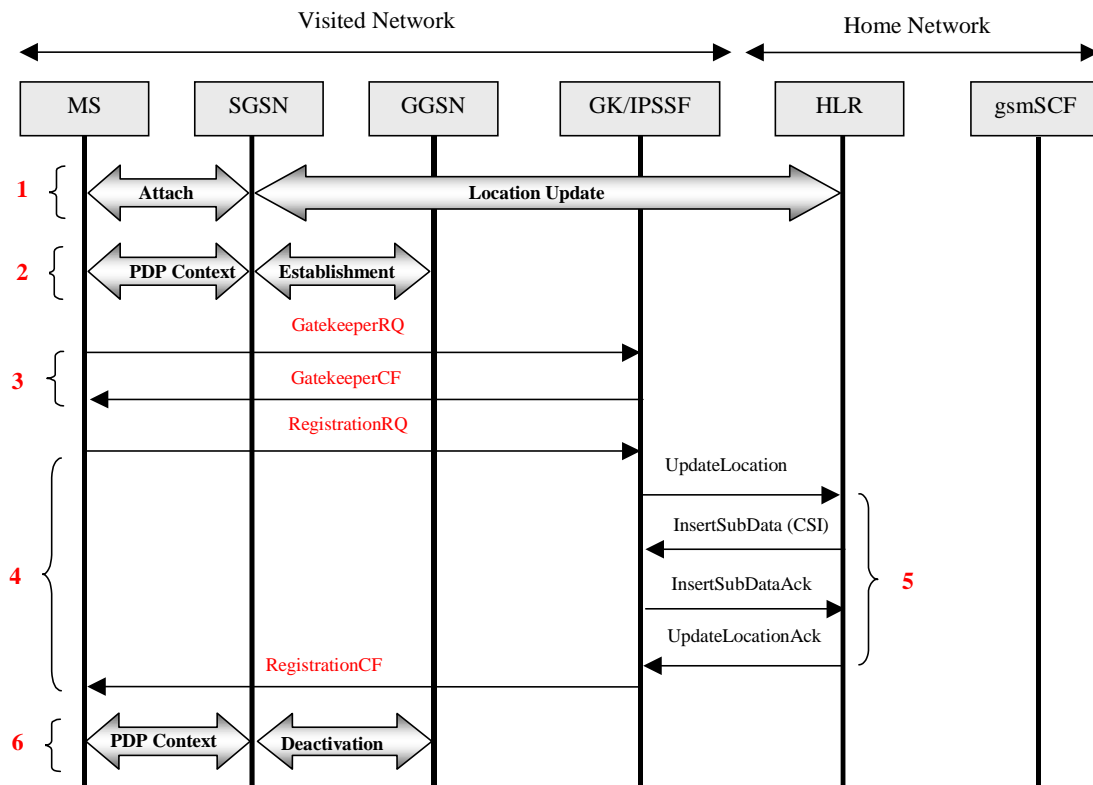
Visited Network

Home Network

MS

SGSN

GGSN

GK/IPSSF

HLR

gsmSCF

1

Attach

Location Update

2

PDP Context

Establishment

GatekeeperRQ

3

GatekeeperCF

RegistrationRQ

UpdateLocation

InsertSubData (CSI)

4

5

InsertSubDataAck

UpdateLocationAck

RegistrationCF

6

PDP Context

Deactivation